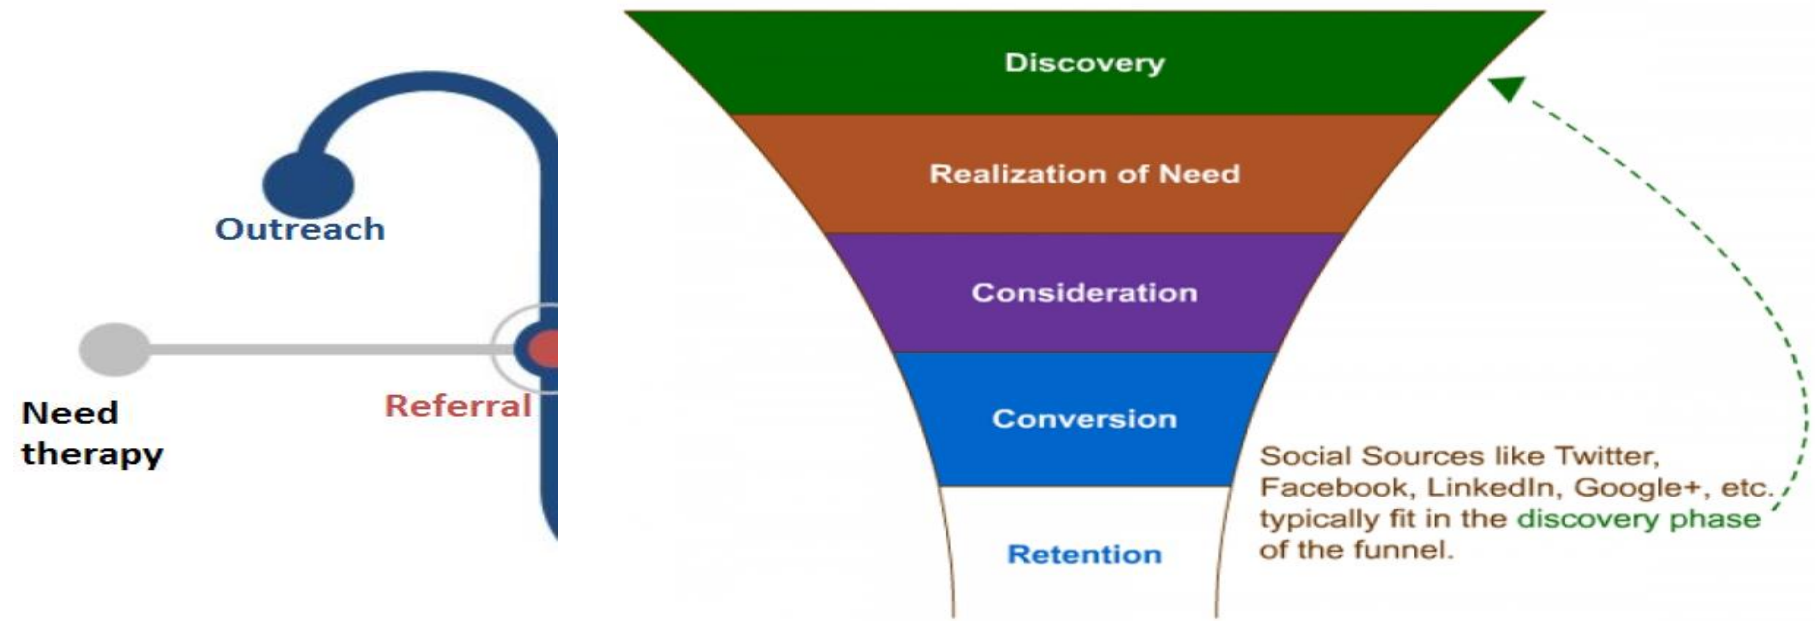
Outreach

Need therapy

Referral

Discovery

Realization of Need

Consideration

Conversion

Retention

Social Sources like Twitter, Facebook, LinkedIn, Google+, etc. typically fit in the discovery phase of the funnel.